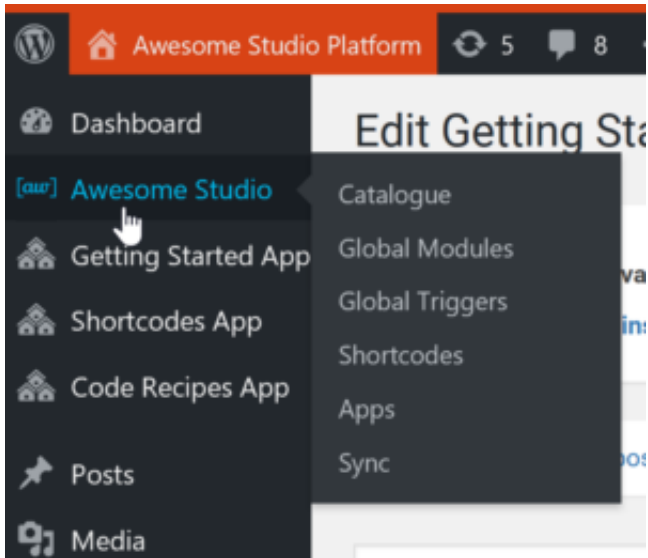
Awesome Studio Platform 5 8

Dashboard
[aw] Awesome Studio
Getting Started App
Shortcodes App
Code Recipes App
Posts
Media

Edit Getting Sta

Catalogue
Global Modules
Global Triggers
Shortcodes
Apps
Sync

va
ins
os